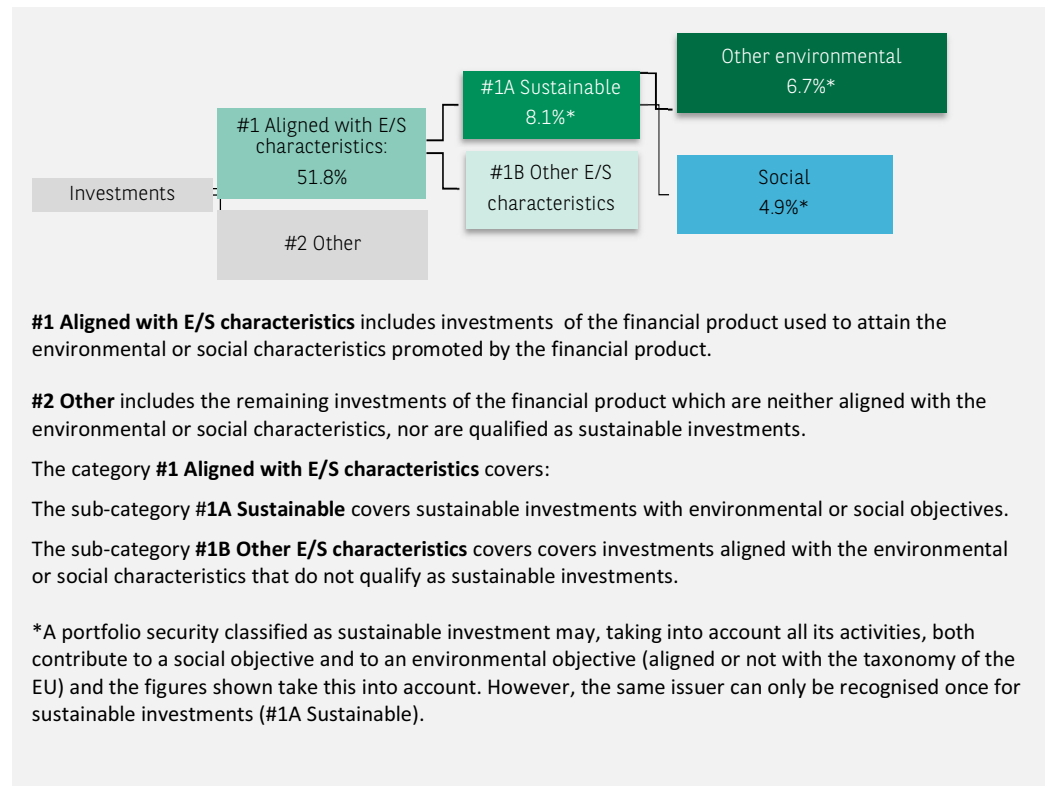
Investments

#1 Aligned with E/S characteristics: 51.8%

#2 Other

#1A Sustainable 8.1%*

#1B Other E/S characteristics

Other environmental 6.7%*

Social 4.9%*

**#1 Aligned with E/S characteristics** includes investments of the financial product used to attain the environmental or social characteristics promoted by the financial product.

**#2 Other** includes the remaining investments of the financial product which are neither aligned with the environmental or social characteristics, nor are qualified as sustainable investments.

The category **#1 Aligned with E/S characteristics** covers:

The sub-category **#1A Sustainable** covers sustainable investments with environmental or social objectives.

The sub-category **#1B Other E/S characteristics** covers covers investments aligned with the environmental or social characteristics that do not qualify as sustainable investments.

*A portfolio security classified as sustainable investment may, taking into account all its activities, both contribute to a social objective and to an environmental objective (aligned or not with the taxonomy of the EU) and the figures shown take this into account. However, the same issuer can only be recognised once for sustainable investments (#1A Sustainable).